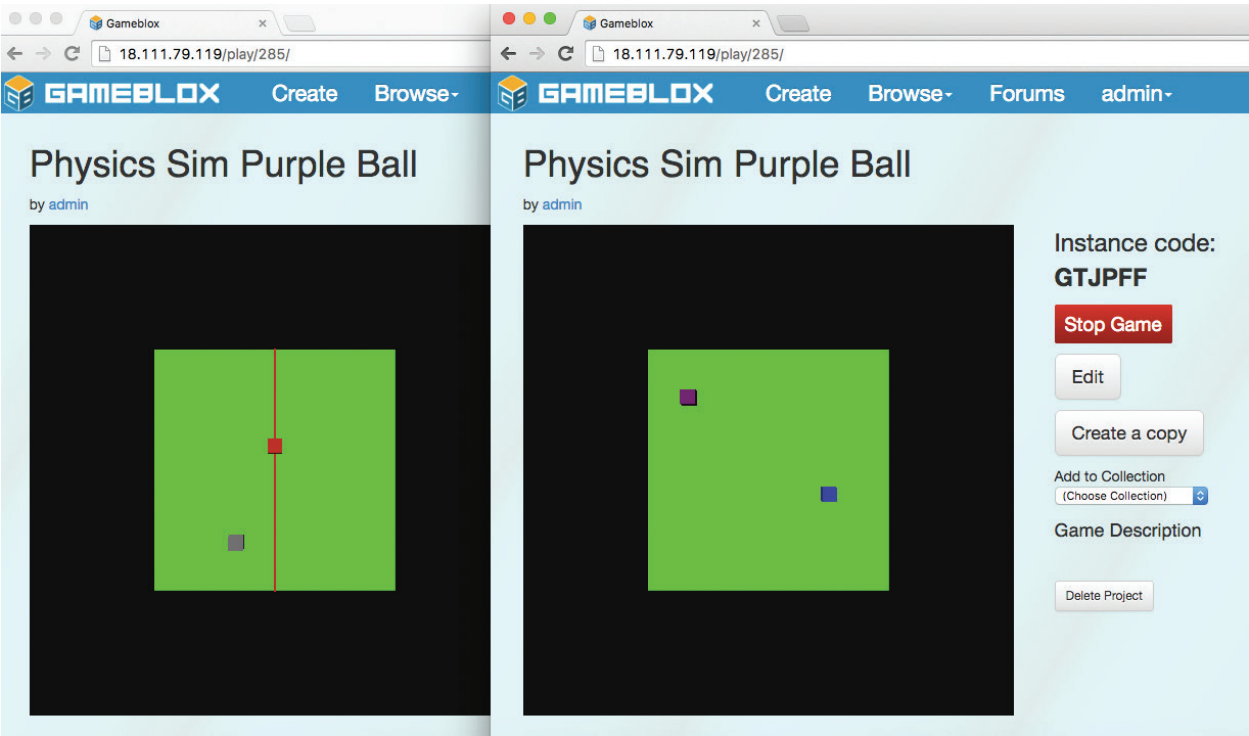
Gameblox
18.111.79.119/play/285/
GAMEBLOX Create Browse

Physics Sim Purple Ball
by admin

Gameblox
18.111.79.119/play/285/
GAMEBLOX Create Browse Forums admin

Physics Sim Purple Ball
by admin

Instance code:
GTJPFF
Stop Game
Edit
Create a copy
Add to Collection
(Choose Collection)
Game Description
Delete Project